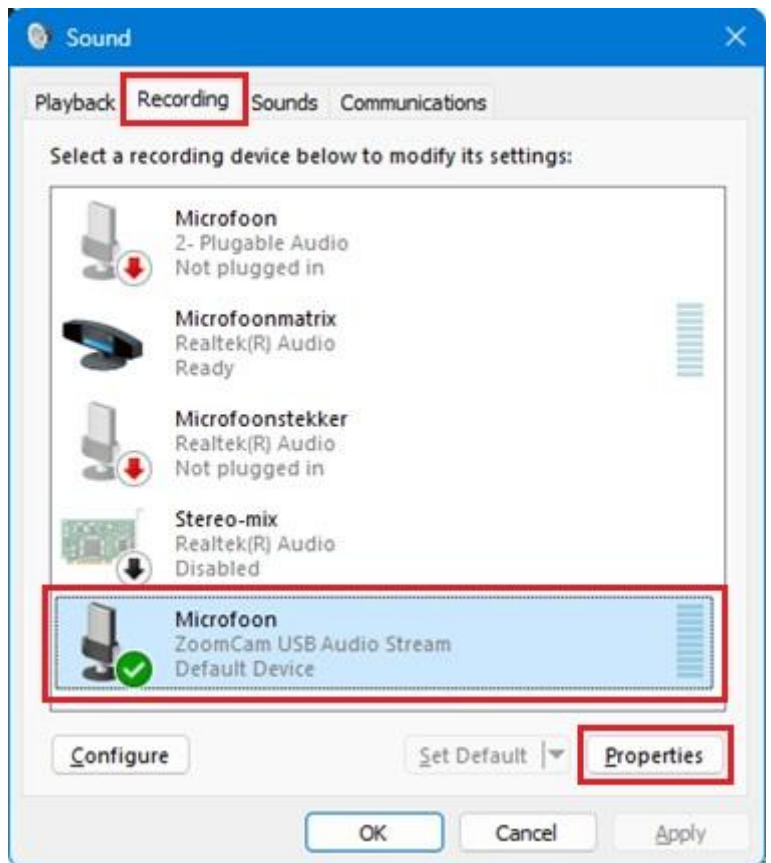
Sound

Playback Recording Sounds Communications

Select a recording device below to modify its settings:

Microfoon
2- Plugable Audio
Not plugged in

Microfoonmatrix
Realtek(R) Audio
Ready

Microfoonstekker
Realtek(R) Audio
Not plugged in

Stereo-mix
Realtek(R) Audio
Disabled

Microfoon
ZoomCam USB Audio Stream
Default Device

Configure Set Default Properties

OK Cancel Apply